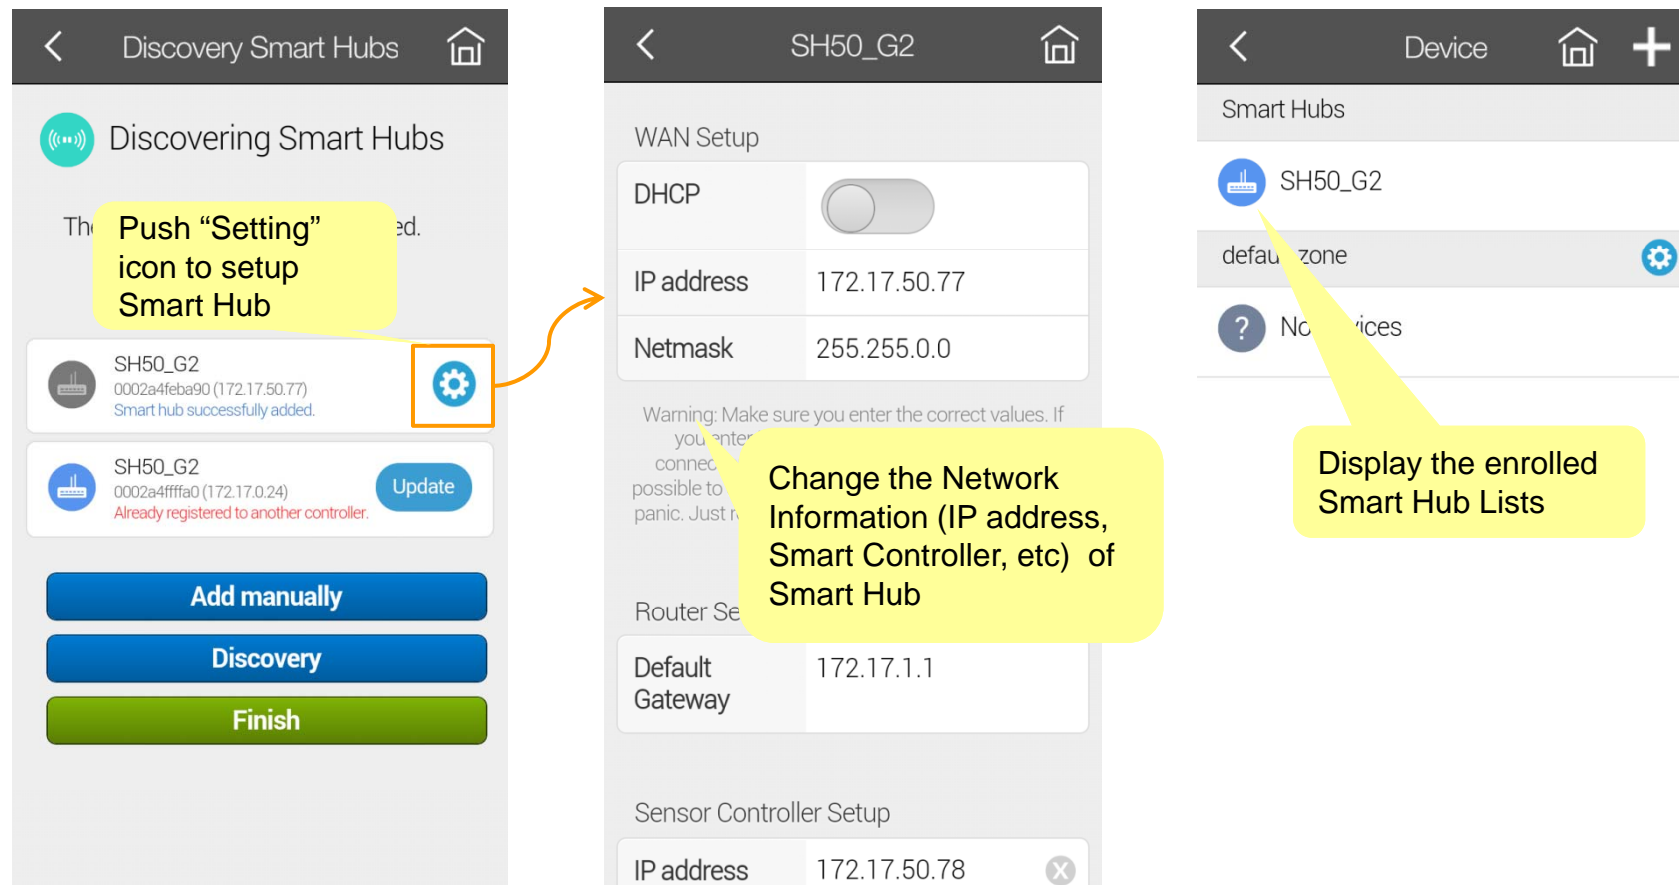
Discovery Smart Hubs

Discovering Smart Hubs

Th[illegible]ed.

Push “Setting” icon to setup Smart Hub

SH50_G2
0002a4feba90 (172.17.50.77)
Smart hub successfully added.

SH50_G2
0002a4ffffa0 (172.17.0.24)
Already registered to another controller.

Update

Add manually

Discovery

Finish

SH50_G2

WAN Setup

| DHCP | |
|---|---|
| IP address | 172.17.50.77 |
| Netmask | 255.255.0.0 |

Warning: Make sure you enter the correct values. If you enter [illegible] connec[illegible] possible to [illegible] panic. Just r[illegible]

Change the Network Information (IP address, Smart Controller, etc) of Smart Hub

Router Se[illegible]

| Default Gateway | 172.17.1.1 |
|---|---|

Sensor Controller Setup

| IP address | 172.17.50.78 |
|---|---|

Device

Smart Hubs

SH50_G2

defau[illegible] zone

No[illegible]ices

Display the enrolled Smart Hub Lists